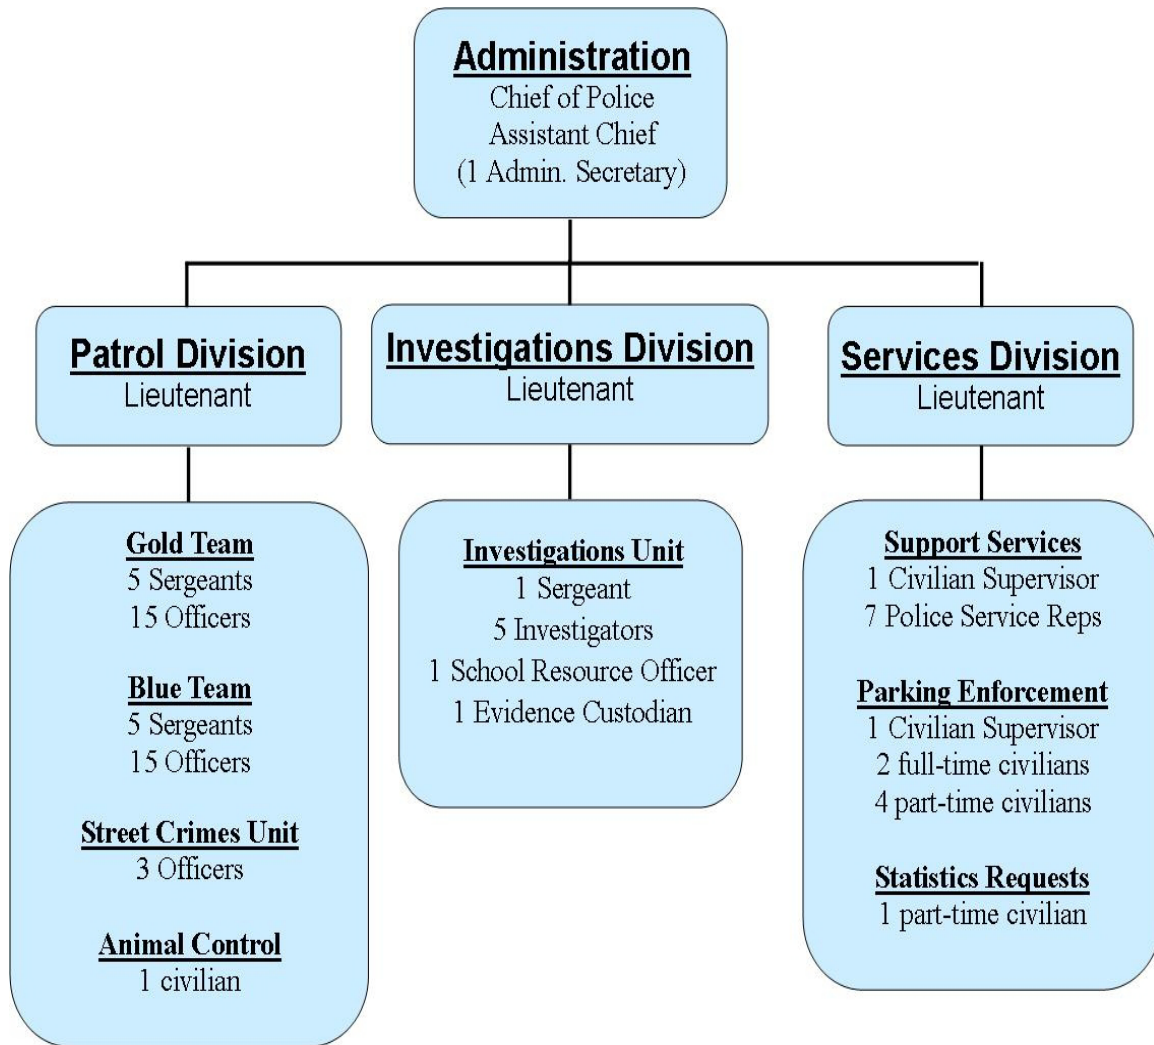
Administration
Chief of Police
Assistant Chief
(1 Admin. Secretary)

Patrol Division
Lieutenant

Gold Team
5 Sergeants
15 Officers

Blue Team
5 Sergeants
15 Officers

Street Crimes Unit
3 Officers

Animal Control
1 civilian

Investigations Division
Lieutenant

Investigations Unit
1 Sergeant
5 Investigators
1 School Resource Officer
1 Evidence Custodian

Services Division
Lieutenant

Support Services
1 Civilian Supervisor
7 Police Service Reps

Parking Enforcement
1 Civilian Supervisor
2 full-time civilians
4 part-time civilians

Statistics Requests
1 part-time civilian